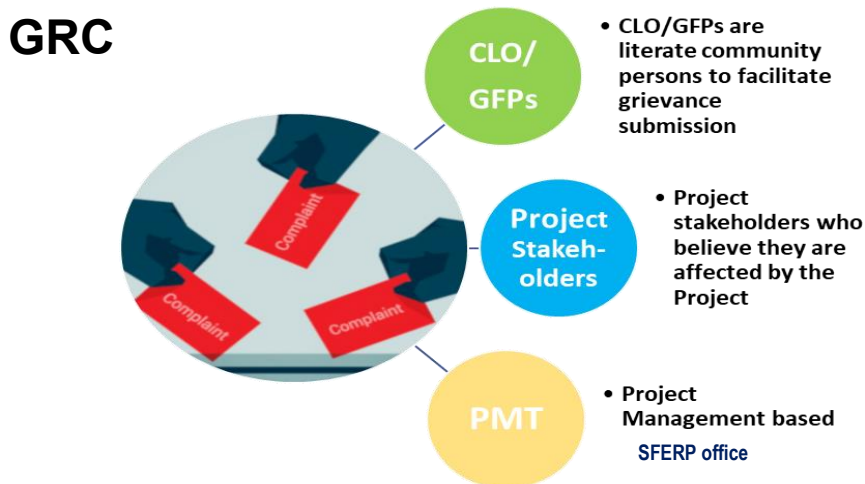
GRC

Complaint

Complaint

Complaint

CLO/ GFPs

• CLO/GFPs are literate community persons to facilitate grievance submission

Project Stakeh-olders

• Project stakeholders who believe they are affected by the Project

PMT

• Project Management based

SFERP office